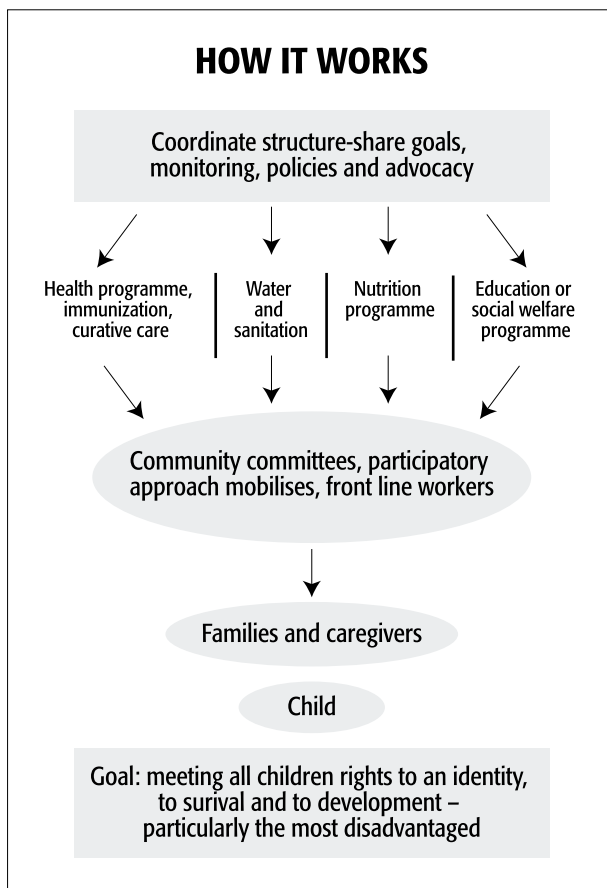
HOW IT WORKS

Coordinate structure-share goals, monitoring, policies and advocacy

Health programme, immunization, curative care

Water and sanitation

Nutrition programme

Education or social welfare programme

Community committees, participatory approach mobilises, front line workers

Families and caregivers

Child

Goal: meeting all children rights to an identity, to surival and to development – particularly the most disadvantaged